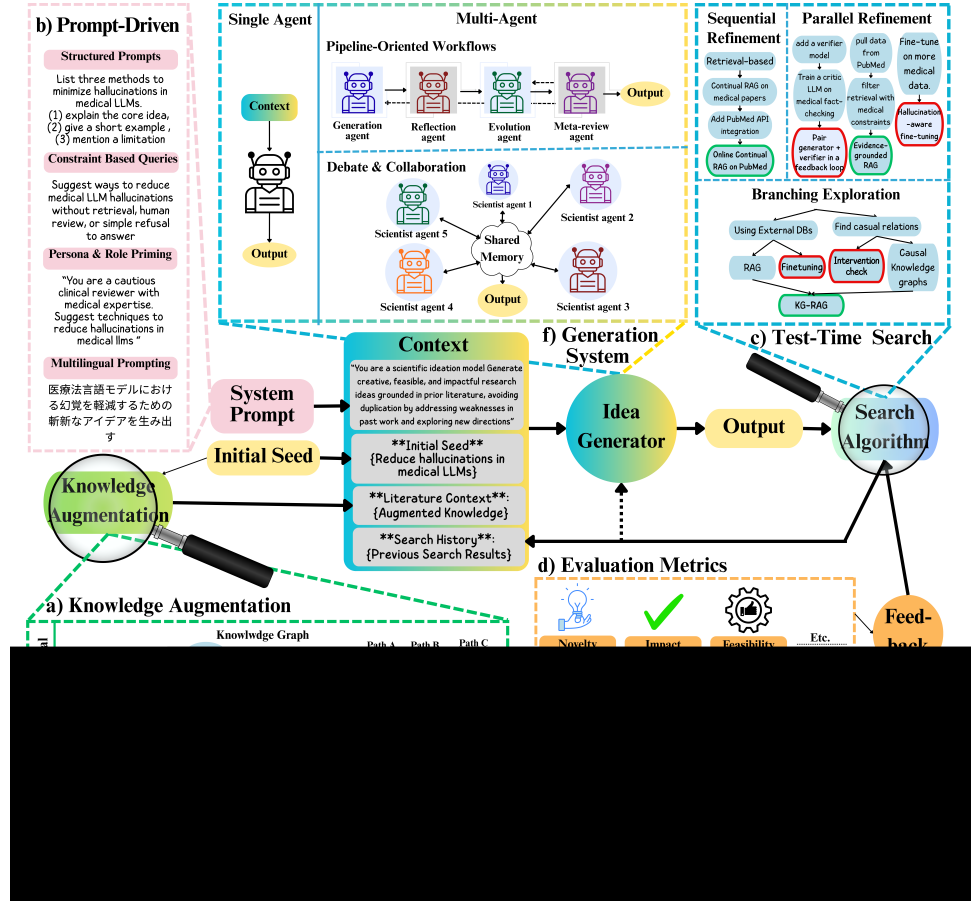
b) Prompt-Driven

Structured Prompts

List three methods to minimize hallucinations in medical LLMs. (1) explain the core idea, (2) give a short example , (3) mention a limitation

Constraint Based Queries

Suggest ways to reduce medical LLM hallucinations without retrieval, human review, or simple refusal to answer

Persona & Role Priming

"You are a cautious clinical reviewer with medical expertise. Suggest techniques to reduce hallucinations in medical llms "

Multilingual Prompting

医療法言語モデルにおける幻覚を軽減するための斬新なアイデアを生み出す

Single Agent

Context

Output

Multi-Agent

Pipeline-Oriented Workflows

Generation agent

Reflection agent

Evolution agent

Meta-review agent

Output

Debate & Collaboration

Scientist agent 1

Scientist agent 2

Scientist agent 5

Shared Memory

Scientist agent 4

Output

Scientist agent 3

Sequential Refinement

Retrieval-based

Continual RAG on medical papers

Add PubMed API integration

Online Continual RAG on PubMed

Parallel Refinement

add a verifier model

Train a critic LLM on medical fact-checking

Pair generator + verifier in a feedback loop

pull data from PubMed

filter retrieval with medical constraints

Evidence-grounded RAG

Fine-tune on more medical data.

Hallucination-aware fine-tuning

Branching Exploration

Using External DBs

Find casual relations

RAG

Finetuning

Intervention check

Causal Knowledge graphs

KG-RAG

c) Test-Time Search

f) Generation System

Context

"You are a scientific ideation model Generate creative, feasible, and impactful research ideas grounded in prior literature, avoiding duplication by addressing weaknesses in past work and exploring new directions"

**Initial Seed** {Reduce hallucinations in medical LLMs}

**Literature Context**: {Augmented Knowledge}

**Search History**: {Previous Search Results}

System Prompt

Initial Seed

Knowledge Augmentation

Idea Generator

Output

Search Algorithm

Feed-back

d) Evaluation Metrics

Novelty

Impact

Feasibility

Etc.

a) Knowledge Augmentation

Knowlwdge Graph

Path A

Path B

Path C